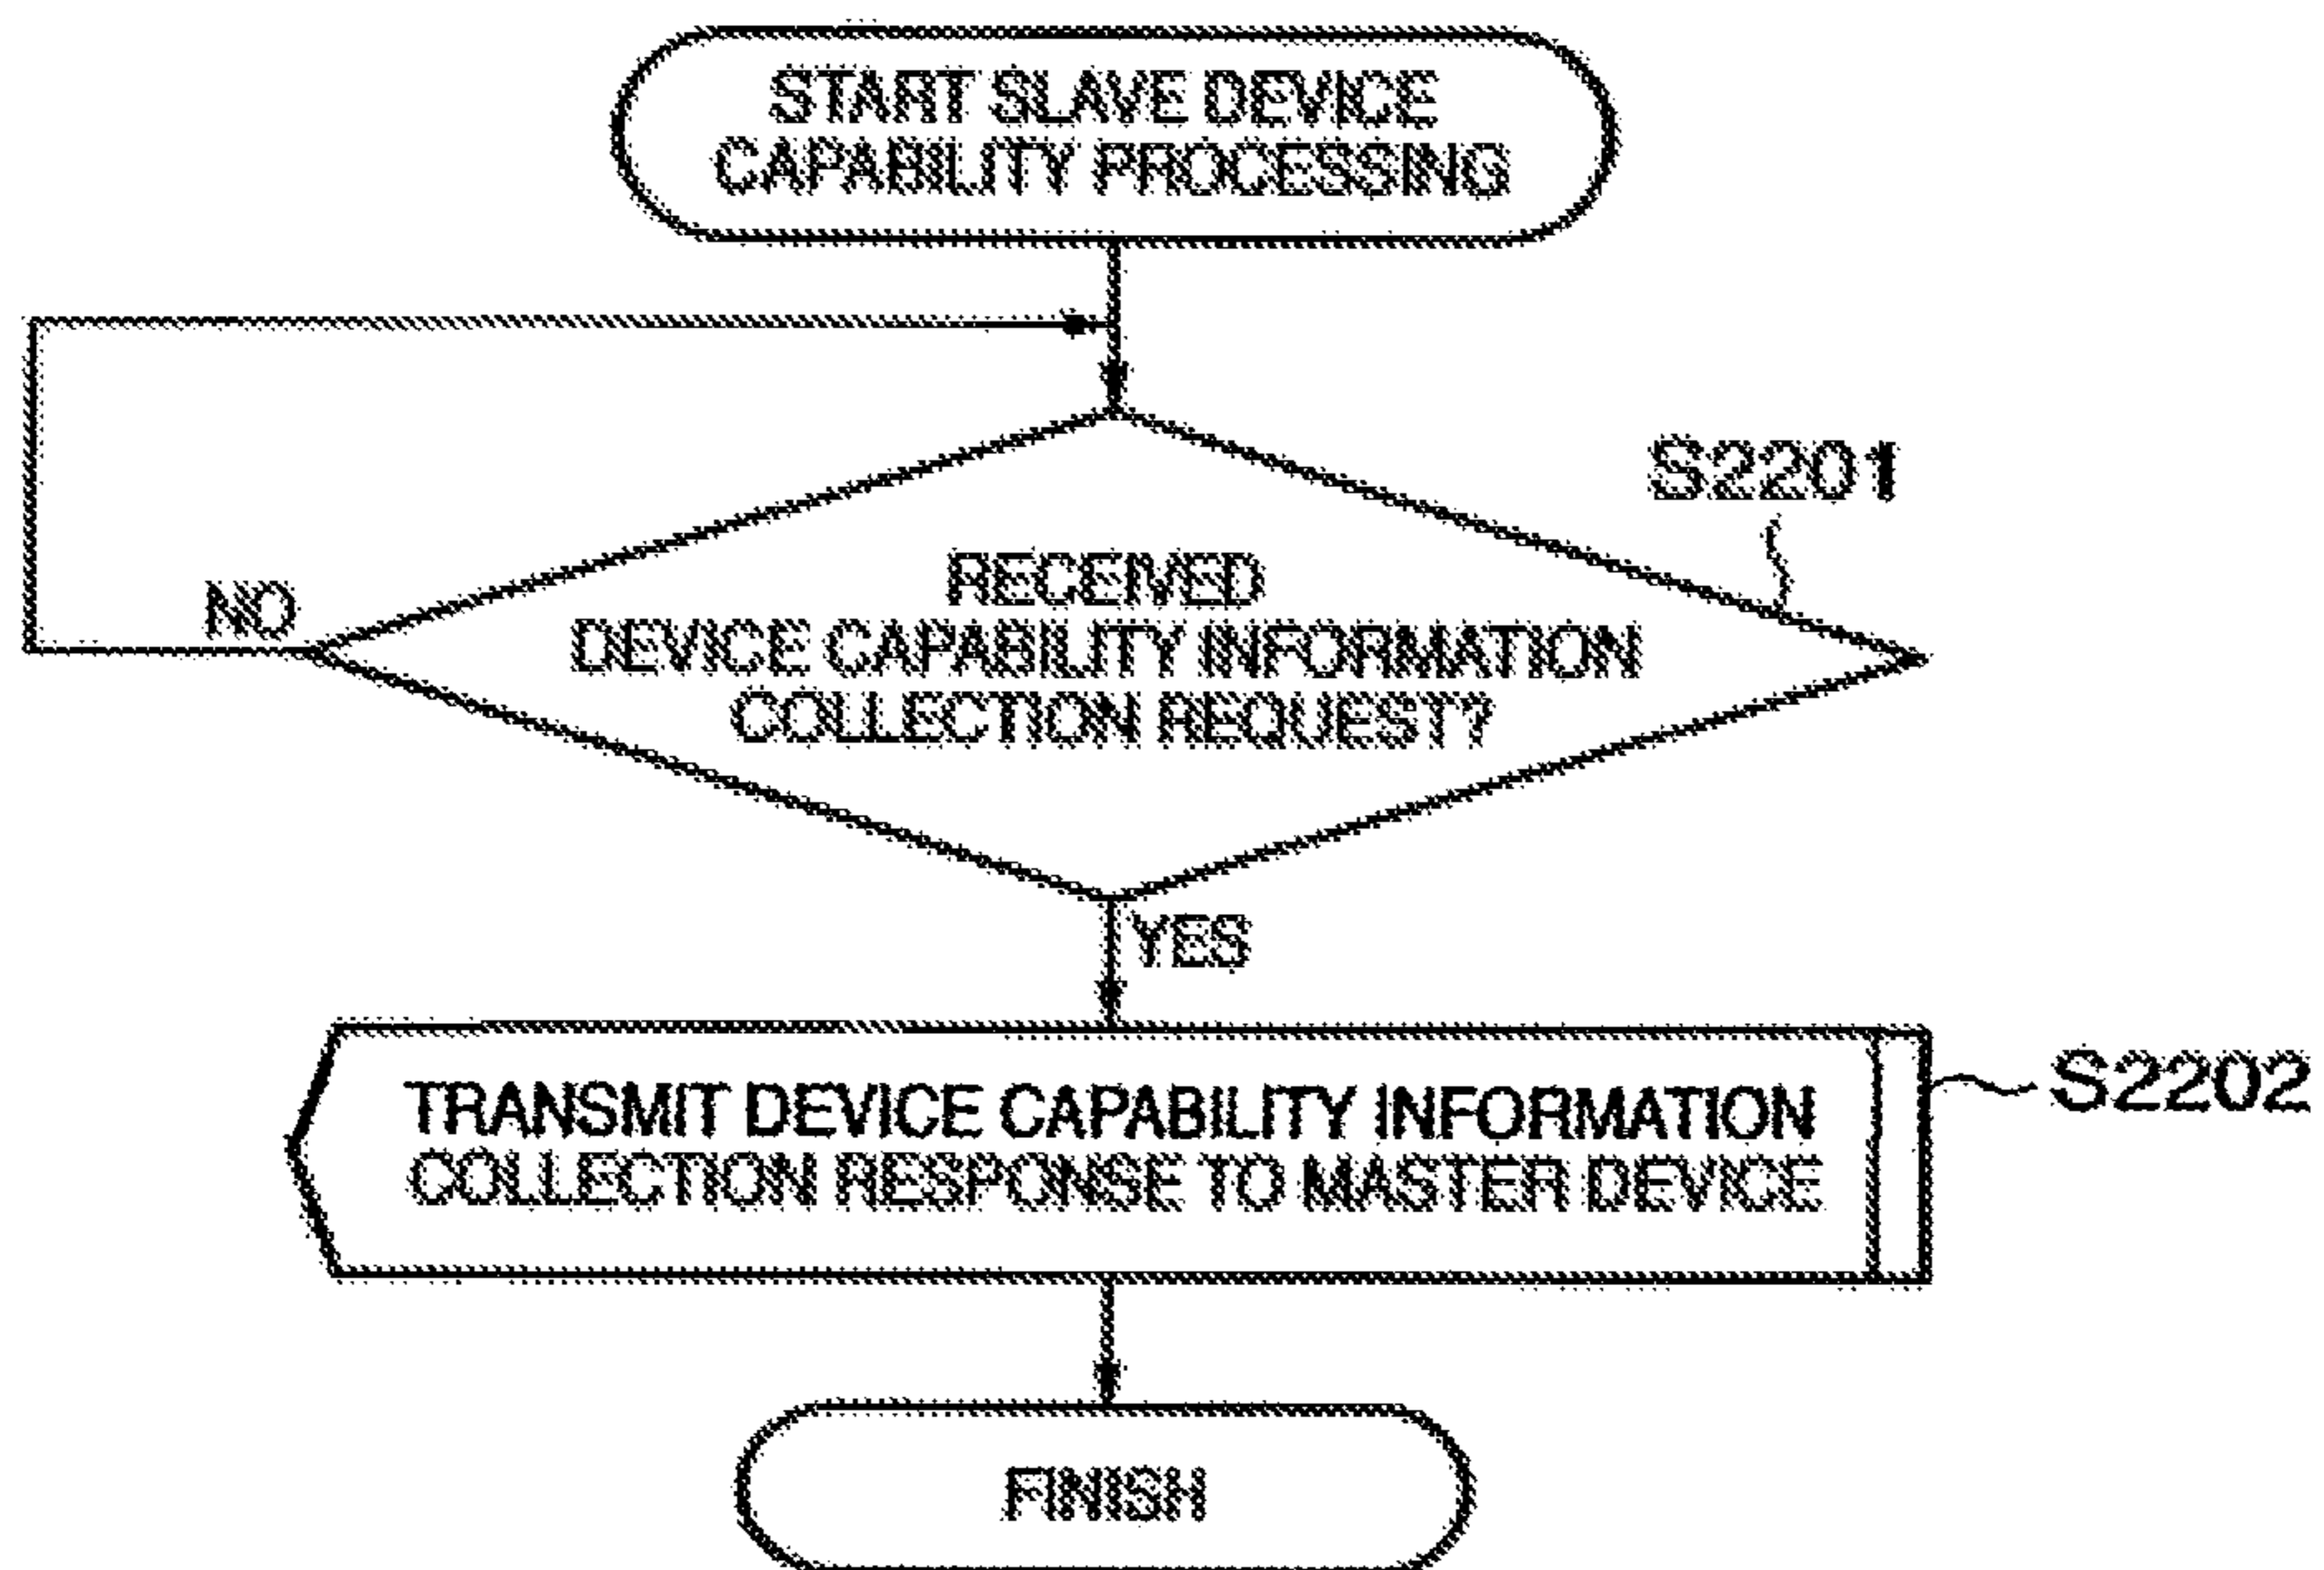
START SLAVE DEVICE CAPABILITY PROCESSING

S2201

RECEIVED DEVICE CAPABILITY INFORMATION COLLECTION REQUEST?

NO

YES

TRANSMIT DEVICE CAPABILITY INFORMATION COLLECTION RESPONSE TO MASTER DEVICE

S2202

FINISH